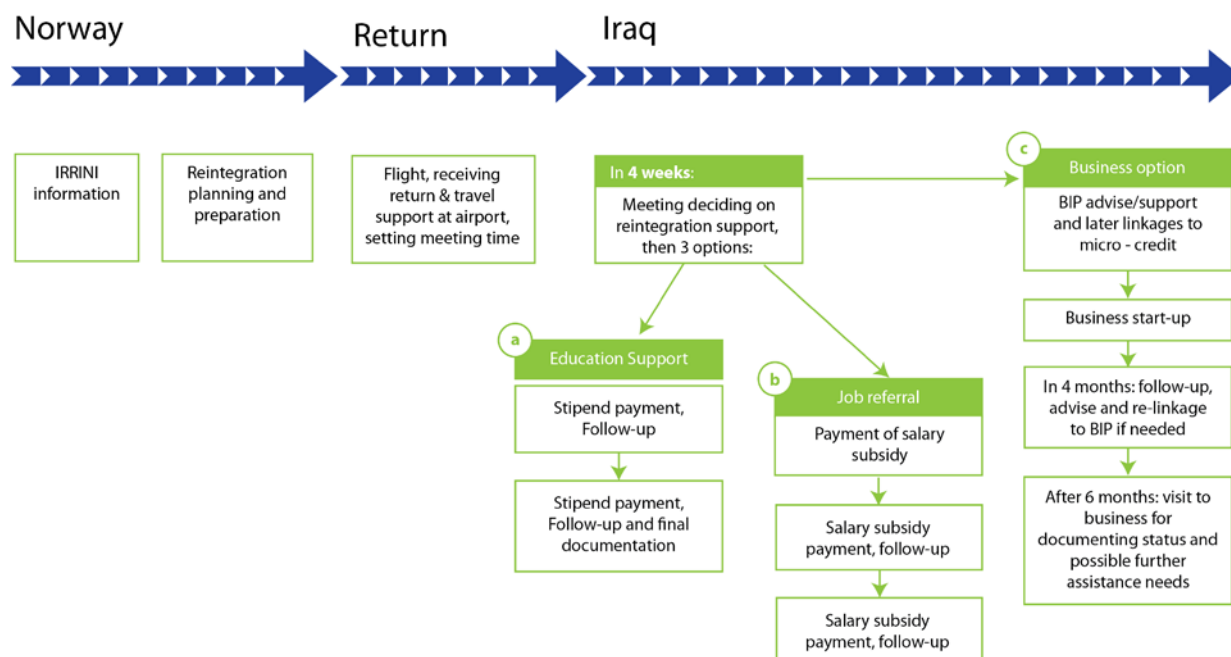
Norway

Return

Iraq

IRRINI information

Reintegration planning and preparation

Flight, receiving return & travel support at airport, setting meeting time

In 4 weeks:

Meeting deciding on reintegration support, then 3 options:

c

Business option

BIP advise/support and later linkages to micro - credit

Business start-up

In 4 months: follow-up, advise and re-linkage to BIP if needed

After 6 months: visit to business for documenting status and possible further assistance needs

a

Education Support

Stipend payment, Follow-up

Stipend payment, Follow-up and final documentation

b

Job referral

Payment of salary subsidy

Salary subsidy payment, follow-up

Salary subsidy payment, follow-up